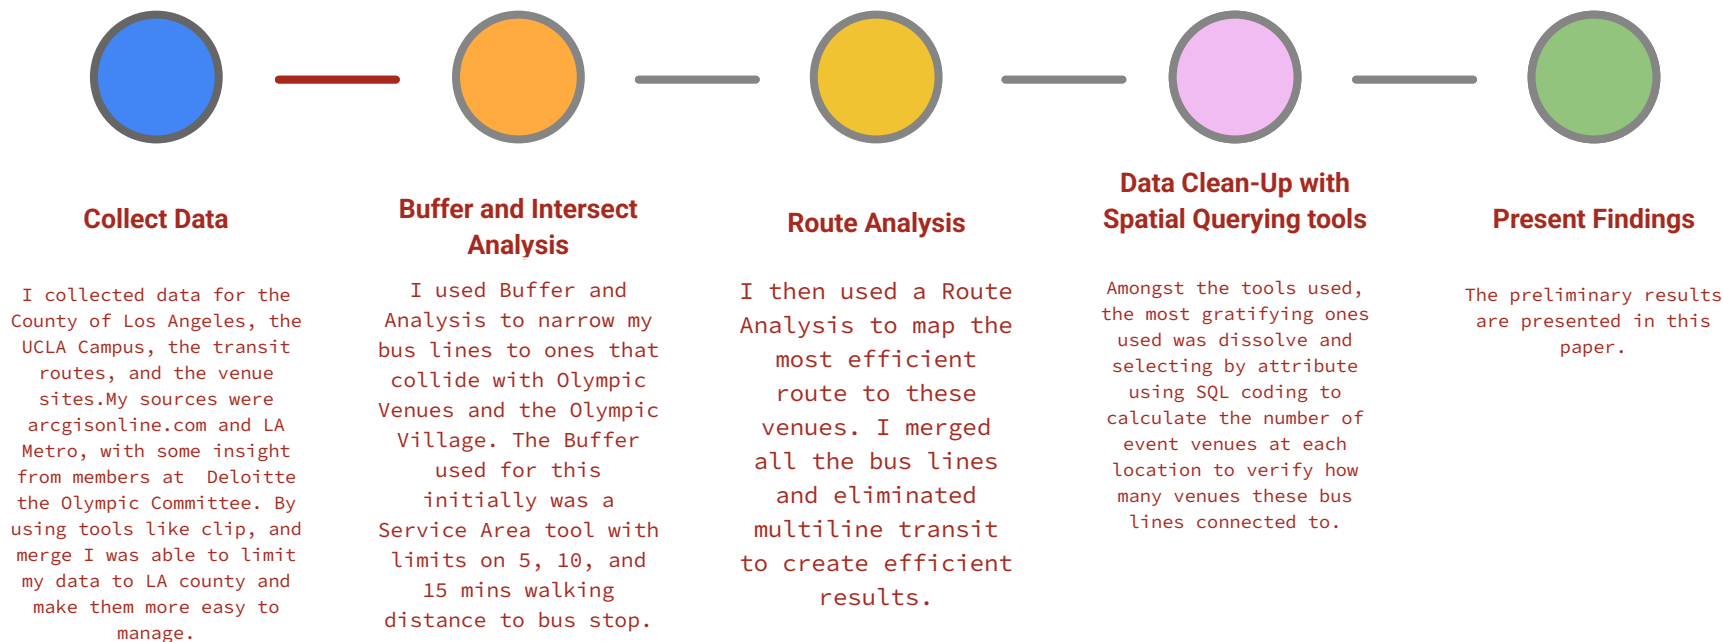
Collect Data

I collected data for the County of Los Angeles, the UCLA Campus, the transit routes, and the venue sites.My sources were arcgisonline.com and LA Metro, with some insight from members at Deloitte the Olympic Committee. By using tools like clip, and merge I was able to limit my data to LA county and make them more easy to manage.

Buffer and Intersect Analysis

I used Buffer and Analysis to narrow my bus lines to ones that collide with Olympic Venues and the Olympic Village. The Buffer used for this initially was a Service Area tool with limits on 5, 10, and 15 mins walking distance to bus stop.

Route Analysis

I then used a Route Analysis to map the most efficient route to these venues. I merged all the bus lines and eliminated multiline transit to create efficient results.

Data Clean-Up with Spatial Querying tools

Amongst the tools used, the most gratifying ones used was dissolve and selecting by attribute using SQL coding to calculate the number of event venues at each location to verify how many venues these bus lines connected to.

Present Findings

The preliminary results are presented in this paper.